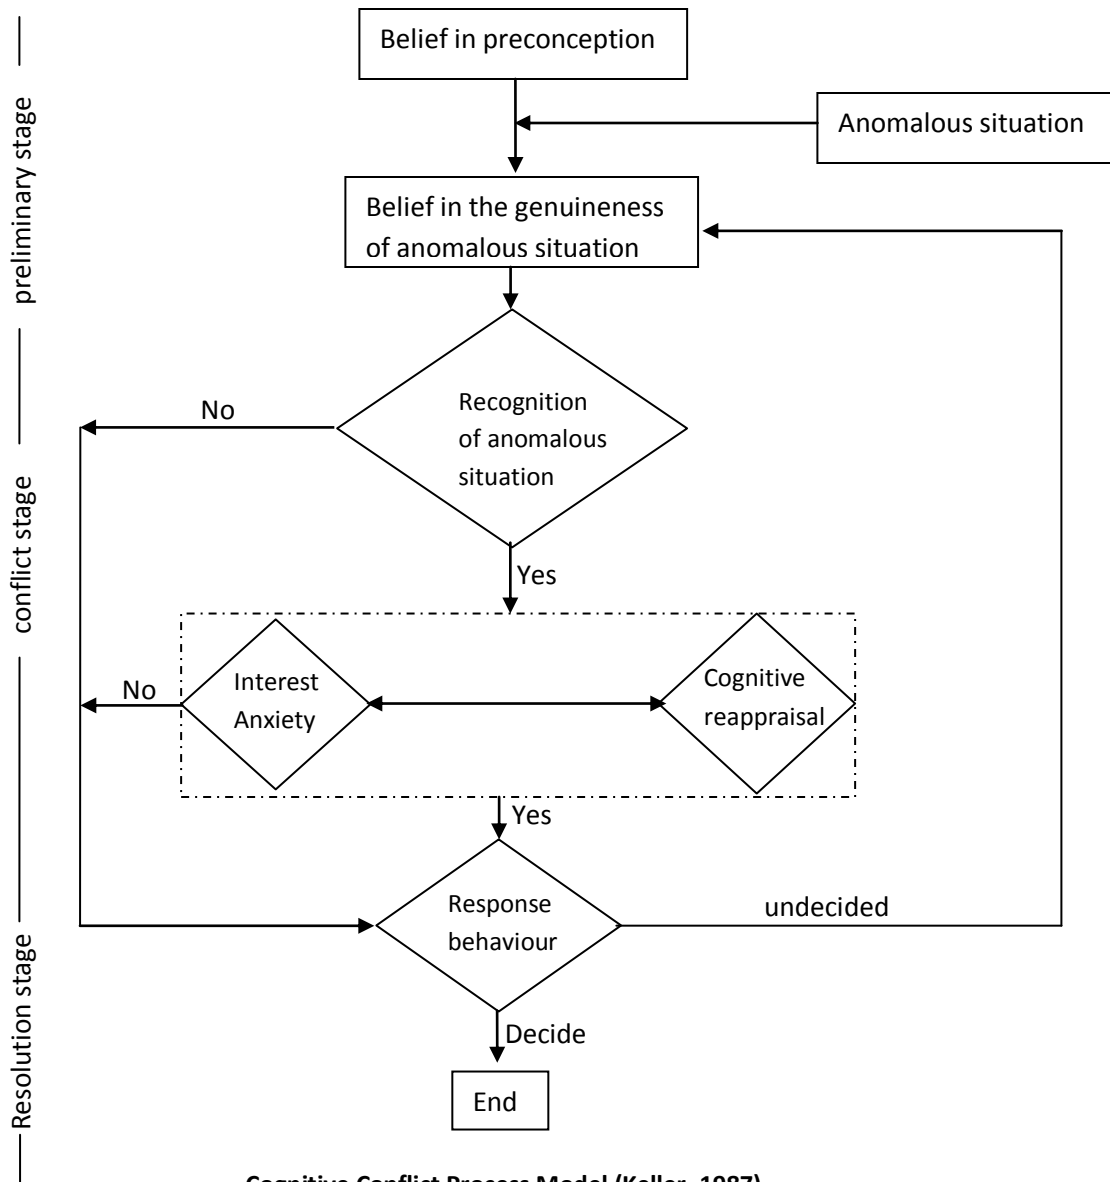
preliminary stage

conflict stage

Resolution stage

Belief in preconception

Anomalous situation

Belief in the genuineness of anomalous situation

No

Recognition of anomalous situation

Yes

No

Interest Anxiety

Cognitive reappraisal

Yes

Response behaviour

undecided

Decide

End

Cognitive Conflict Process Model (Keller, 1987)